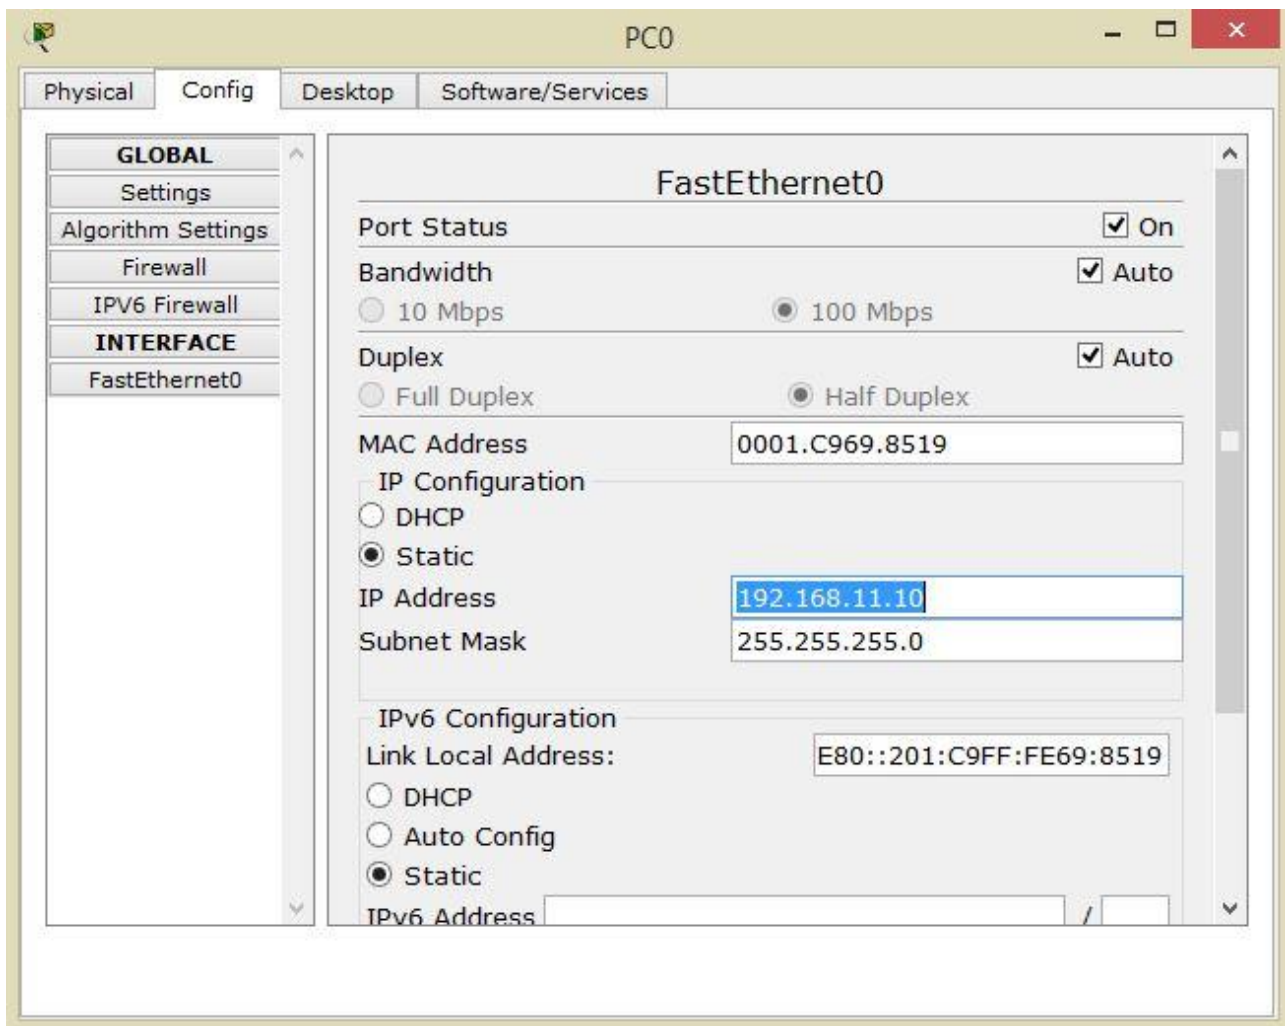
PC0

Physical | Config | Desktop | Software/Services

GLOBAL
Settings
Algorithm Settings
Firewall
IPV6 Firewall
INTERFACE
FastEthernet0

FastEthernet0

Port Status ☑ On

Bandwidth ☑ Auto

10 Mbps 100 Mbps

Duplex ☑ Auto

Full Duplex Half Duplex

MAC Address 0001.C969.8519

IP Configuration

DHCP

Static

IP Address 192.168.11.10

Subnet Mask 255.255.255.0

IPv6 Configuration

Link Local Address: E80::201:C9FF:FE69:8519

DHCP

Auto Config

Static

IPv6 Address /